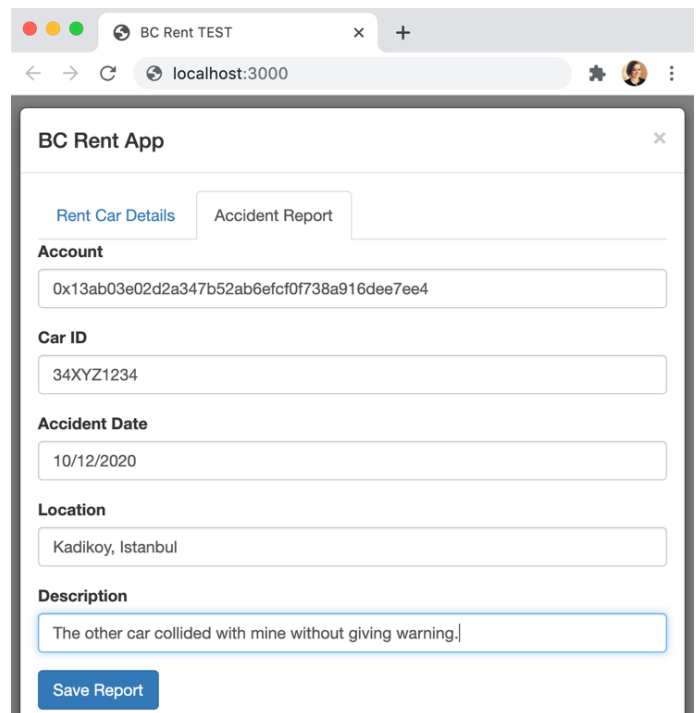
BC Rent TEST ×
+
localhost:3000

BC Rent App ×

Rent Car Details Accident Report

Account
0x13ab03e02d2a347b52ab6efcf0f738a916dee7ee4

Car ID
34XYZ1234

Accident Date
10/12/2020

Location
Kadikoy, Istanbul

Description
The other car collided with mine without giving warning.

Save Report